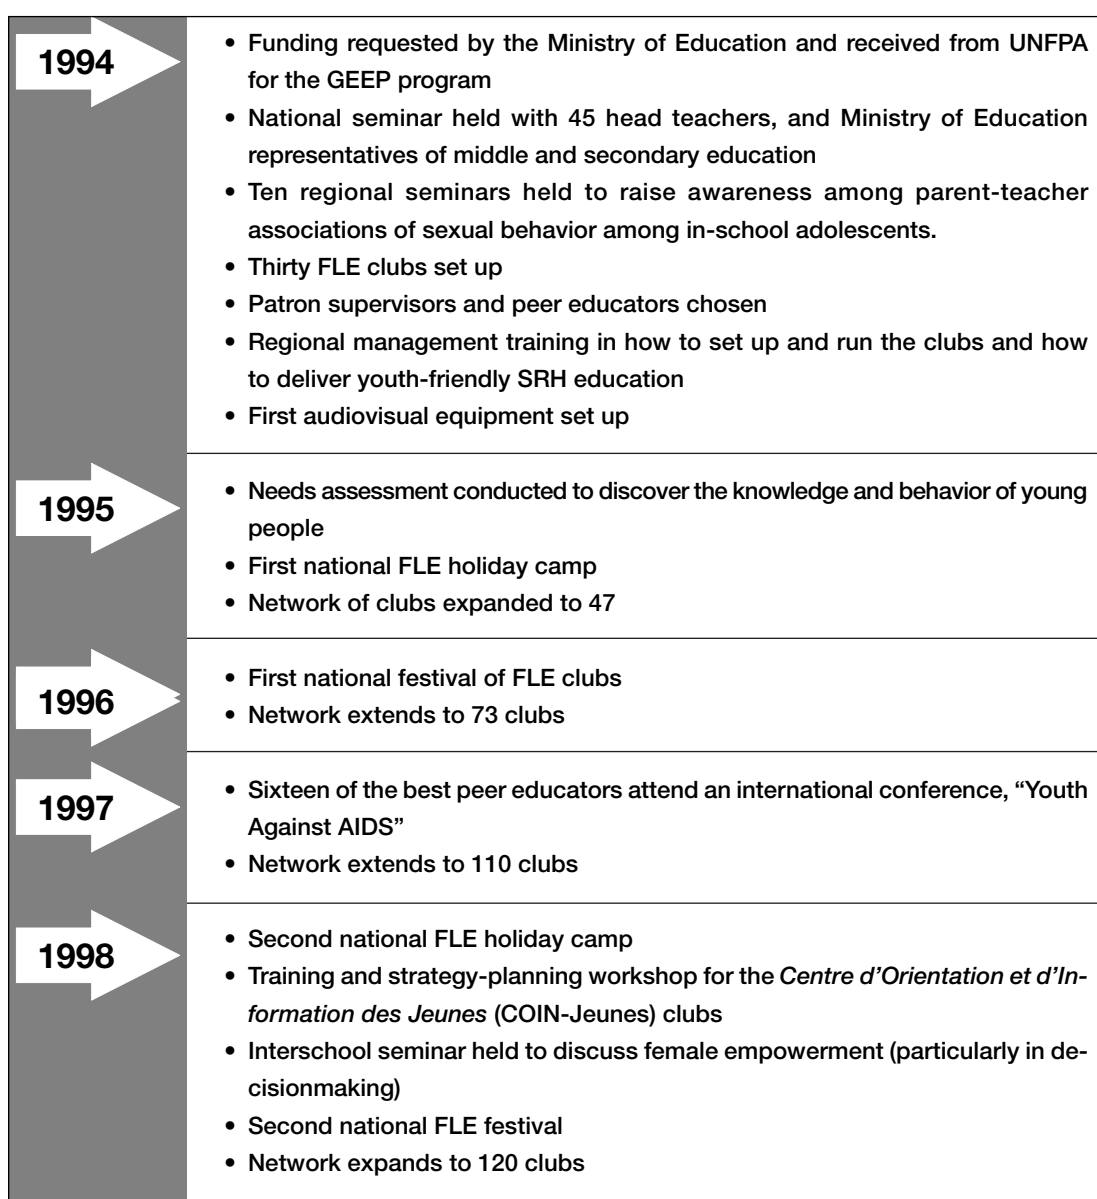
1994

• Funding requested by the Ministry of Education and received from UNFPA for the GEEP program
• National seminar held with 45 head teachers, and Ministry of Education representatives of middle and secondary education
• Ten regional seminars held to raise awareness among parent-teacher associations of sexual behavior among in-school adolescents.
• Thirty FLE clubs set up
• Patron supervisors and peer educators chosen
• Regional management training in how to set up and run the clubs and how to deliver youth-friendly SRH education
• First audiovisual equipment set up

1995

• Needs assessment conducted to discover the knowledge and behavior of young people
• First national FLE holiday camp
• Network of clubs expanded to 47

1996

• First national festival of FLE clubs
• Network extends to 73 clubs

1997

• Sixteen of the best peer educators attend an international conference, "Youth Against AIDS"
• Network extends to 110 clubs

1998

• Second national FLE holiday camp
• Training and strategy-planning workshop for the Centre d'Orientation et d'Information des Jeunes (COIN-Jeunes) clubs
• Interschool seminar held to discuss female empowerment (particularly in decisionmaking)
• Second national FLE festival
• Network expands to 120 clubs